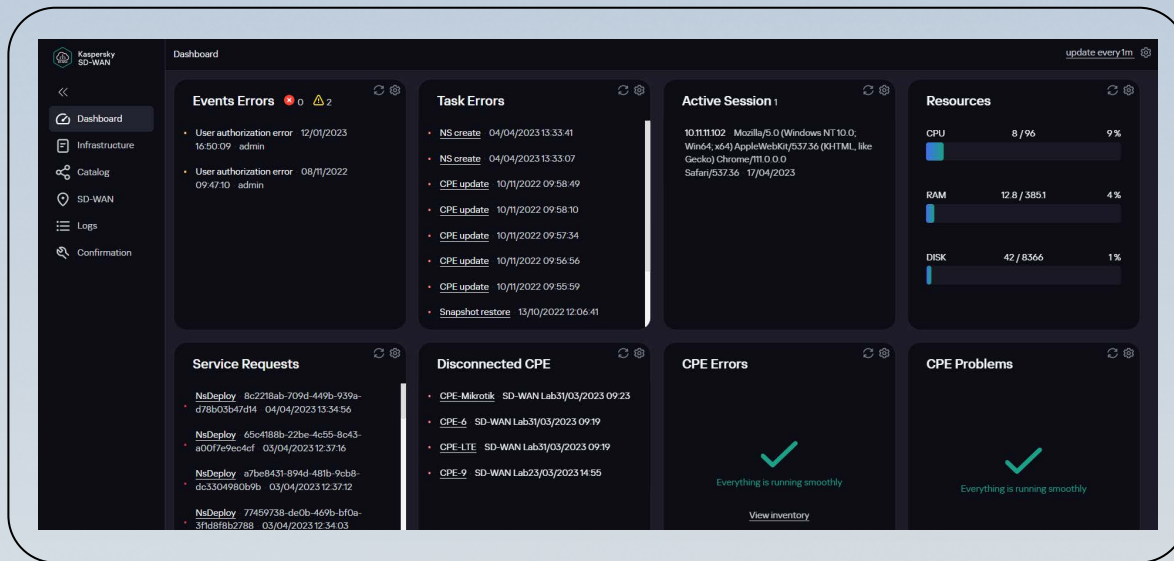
Kaspersky SD-WAN

Dashboard

update every 1m

«

Dashboard

Infrastructure

Catalog

SD-WAN

Logs

Confirmation

Events Errors 0 2

User authorization error 12/01/2023 16:50:09 admin

User authorization error 08/11/2022 09:47:10 admin

Task Errors

NS create 04/04/2023 13:33:41

NS create 04/04/2023 13:33:07

CPE update 10/11/2022 09:58:49

CPE update 10/11/2022 09:58:10

CPE update 10/11/2022 09:57:34

CPE update 10/11/2022 09:56:56

CPE update 10/11/2022 09:55:59

Snapshot restore 13/10/2022 12:06:41

Active Session 1

10.11.11.102 Mozilla/5.0 (Windows NT 10.0; Win64; x64) AppleWebKit/537.36 (KHTML, like Gecko) Chrome/111.0.0.0 Safari/537.36 17/04/2023

Resources

CPU 8 / 96 9 %

RAM 12.8 / 385.1 4 %

DISK 42 / 8366 1 %

Service Requests

NsDeploy 8c2218ab-709d-449b-939a-d78b03b47d14 04/04/2023 13:34:56

NsDeploy 65c4188b-22be-4c55-8c43-a00f7e9ec4cf 03/04/2023 12:37:16

NsDeploy a7be8431-894d-481b-9cb8-dc3304980b9b 03/04/2023 12:37:12

NsDeploy 77459738-de0b-469b-bf0a-3f1d8f8b2788 03/04/2023 12:34:03

Disconnected CPE

CPE-Mikrotik SD-WAN Lab31/03/2023 09:23

CPE-6 SD-WAN Lab31/03/2023 09:19

CPE-LTE SD-WAN Lab31/03/2023 09:19

CPE-9 SD-WAN Lab23/03/2023 14:55

CPE Errors

Everything is running smoothly

View inventory

CPE Problems

Everything is running smoothly